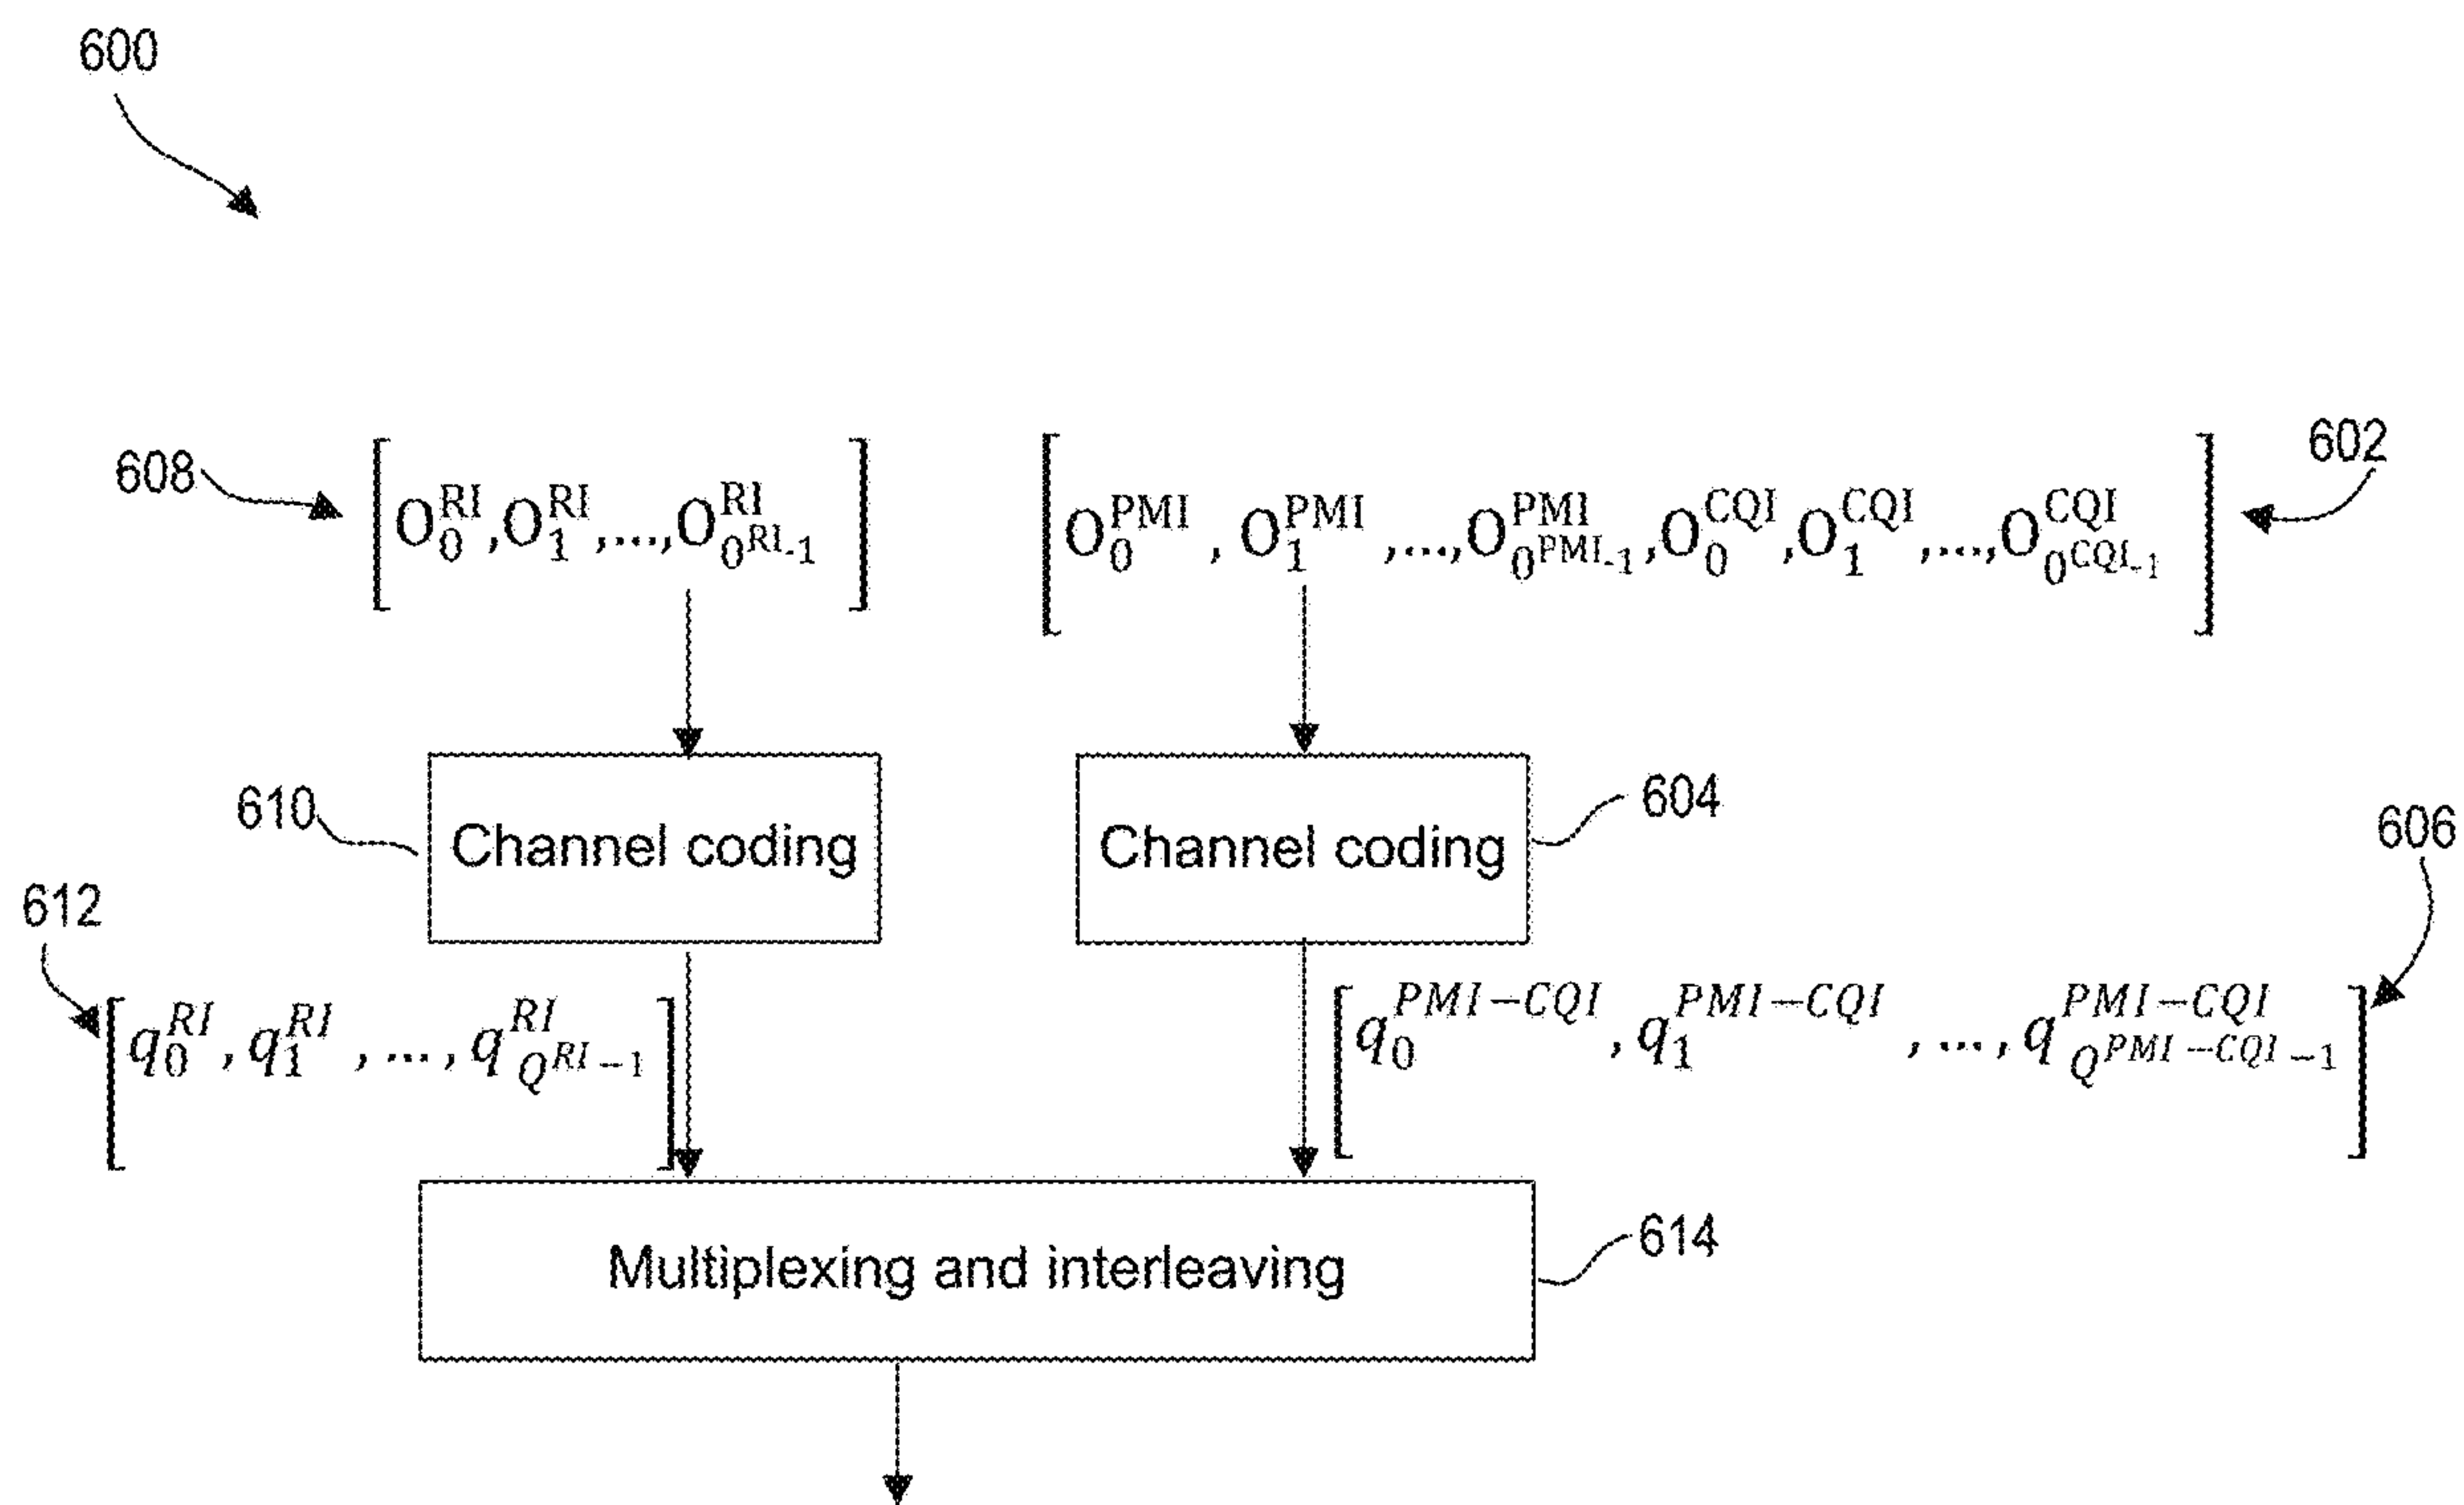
600

608 $\left[O_0^{RI}, O_1^{RI}, \ldots, O_{O^{RI}-1}^{RI}\right]$

$\left[O_0^{PMI}, O_1^{PMI}, \ldots, O_{O^{PMI}-1}^{PMI}, O_0^{CQI}, O_1^{CQI}, \ldots, O_{O^{CQI}-1}^{CQI}\right]$ 602

610 Channel coding

Channel coding 604

606

612

$\left[q_0^{RI}, q_1^{RI}, \ldots, q_{Q^{RI}-1}^{RI}\right]$

$\left[q_0^{PMI-CQI}, q_1^{PMI-CQI}, \ldots, q_{Q^{PMI-CQI}-1}^{PMI-CQI}\right]$

Multiplexing and interleaving 614